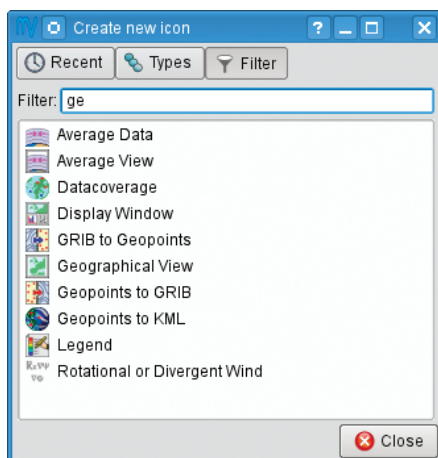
Create new icon

? _ □ ×

Recent Types Filter

Filter: ge

Average Data
Average View
Datacoverage
Display Window
GRIB to Geopoints
Geographical View
Geopoints to GRIB
Geopoints to KML
Legend
Rotational or Divergent Wind

Close